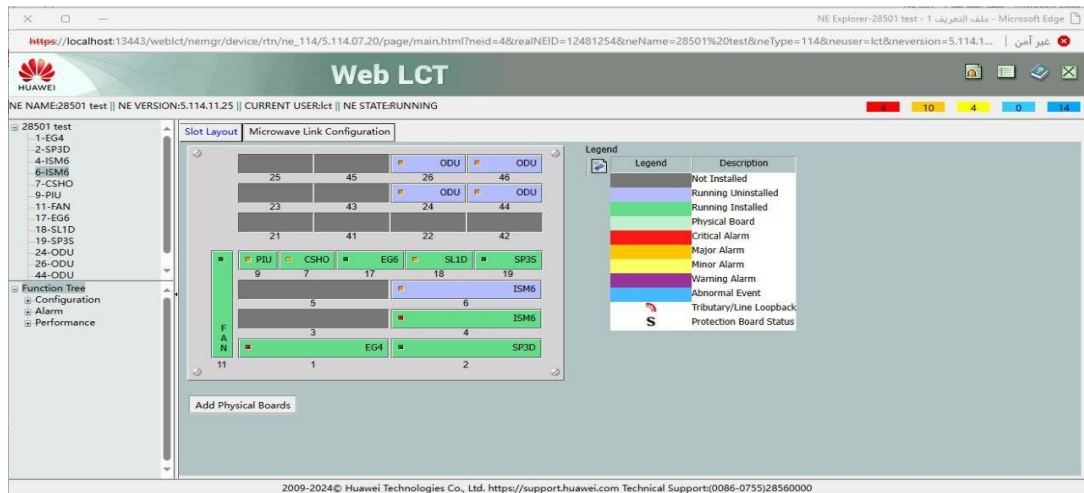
NE Explorer-28501 test - ملف التعريف 1 - Microsoft Edge

https://localhost:13443/weblct/nemgr/device/rtn/ne_114/5.114.07.20/page/main.html?neid=4&realNEID=12481254&neName=28501%20test&neType=114&neuser=lct&neversion=5.114.1... | غير آمن

HUAWEI

Web LCT

NE NAME:28501 test || NE VERSION:5.114.11.25 || CURRENT USER:lct || NE STATE:RUNNING

4 10 4 0 14

28501 test
1-EG4
2-SP3D
4-ISM6
6-ISM6
7-CSHO
9-PIU
11-FAN
17-EG6
18-SL1D
19-SP3S
24-ODU
26-ODU
44-ODU

Function Tree
Configuration
Alarm
Performance

Slot Layout | Microwave Link Configuration

25 45 ODU 26 ODU 46
23 43 ODU 24 ODU 44
21 41 22 42
PIU 9 CSHO 7 EG6 17 SL1D 18 SP3S 19
5 ISM6 6
3 ISM6 4
FAN 11 EG4 1 SP3D 2

Add Physical Boards

Legend

| Legend | Description |
|---|---|
| | Not Installed |
| | Running Uninstalled |
| | Running Installed |
| | Physical Board |
| | Critical Alarm |
| | Major Alarm |
| | Minor Alarm |
| | Warning Alarm |
| | Abnormal Event |
| | Tributary/Line Loopback |
| S | Protection Board Status |

2009-2024© Huawei Technologies Co., Ltd. https://support.huawei.com Technical Support:(0086-0755)28560000